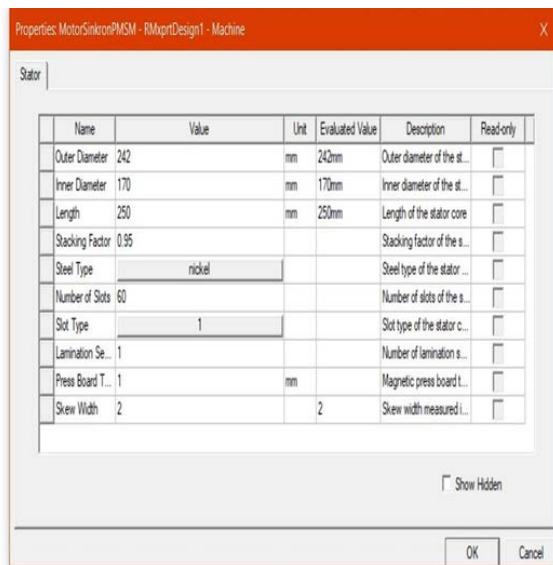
Properties: MotorSinkronPMSM - RMxprtDesign1 - Machine

X

Stator

| Name | Value | Unit | Evaluated Value | Description | Read-only |
|---|---|---|---|---|---|
| Outer Diameter | 242 | mm | 242mm | Outer diameter of the st... | |
| Inner Diameter | 170 | mm | 170mm | Inner diameter of the st... | |
| Length | 250 | mm | 250mm | Length of the stator core | |
| Stacking Factor | 0.95 | | | Stacking factor of the s... | |
| Steel Type | nickel | | | Steel type of the stator ... | |
| Number of Slots | 60 | | | Number of slots of the s... | |
| Slot Type | 1 | | | Slot type of the stator c... | |
| Lamination Se... | 1 | | | Number of lamination s... | |
| Press Board T... | 1 | mm | | Magnetic press board t... | |
| Skew Width | 2 | | 2 | Skew width measured i... | |

Show Hidden

OK

Cancel